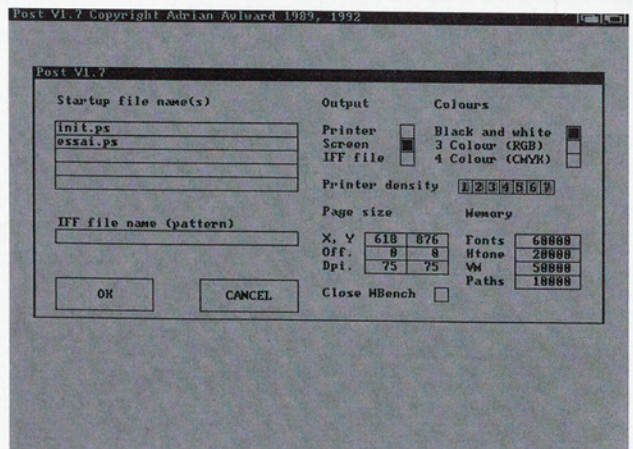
Post V1.7 Copyright Adrian Aylward 1989, 1992

Post V1.7

Startup file name(s)

init.ps
essai.ps

IFF file name (pattern)

Output

Printer
Screen
IFF file

Colours

Black and white
3 Colour (RGB)
4 Colour (CMYK)

Printer density 1 2 3 4 5 6 7

Page size

| | | |
|---|---|---|
| X, Y | 618 | 876 |
| Off. | 0 | 0 |
| Dpi. | 75 | 75 |

Memory

| | |
|---|---|
| Fonts | 60000 |
| Htone | 20000 |
| VM | 50000 |
| Paths | 10000 |

OK

CANCEL

Close WBench